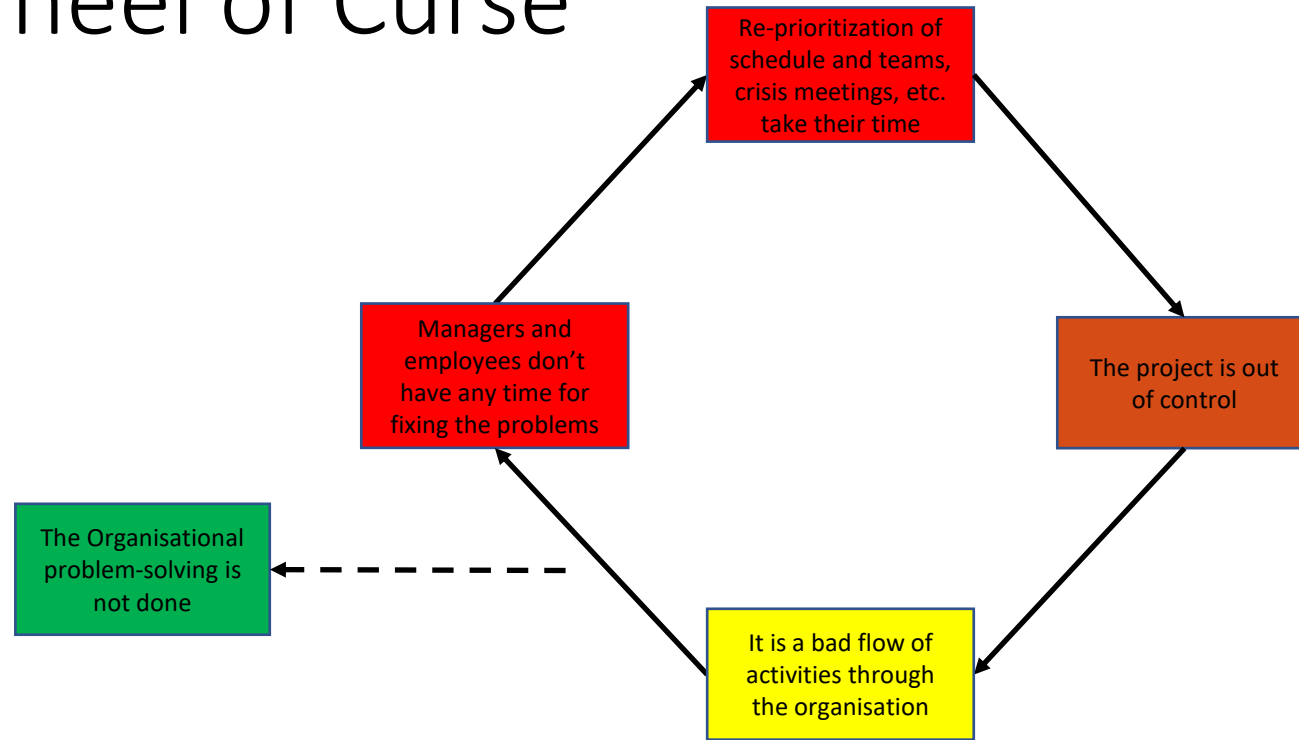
heel of Curse

Re-prioritization of schedule and teams, crisis meetings, etc. take their time

The project is out of control

It is a bad flow of activities through the organisation

Managers and employees don't have any time for fixing the problems

The Organisational problem-solving is not done